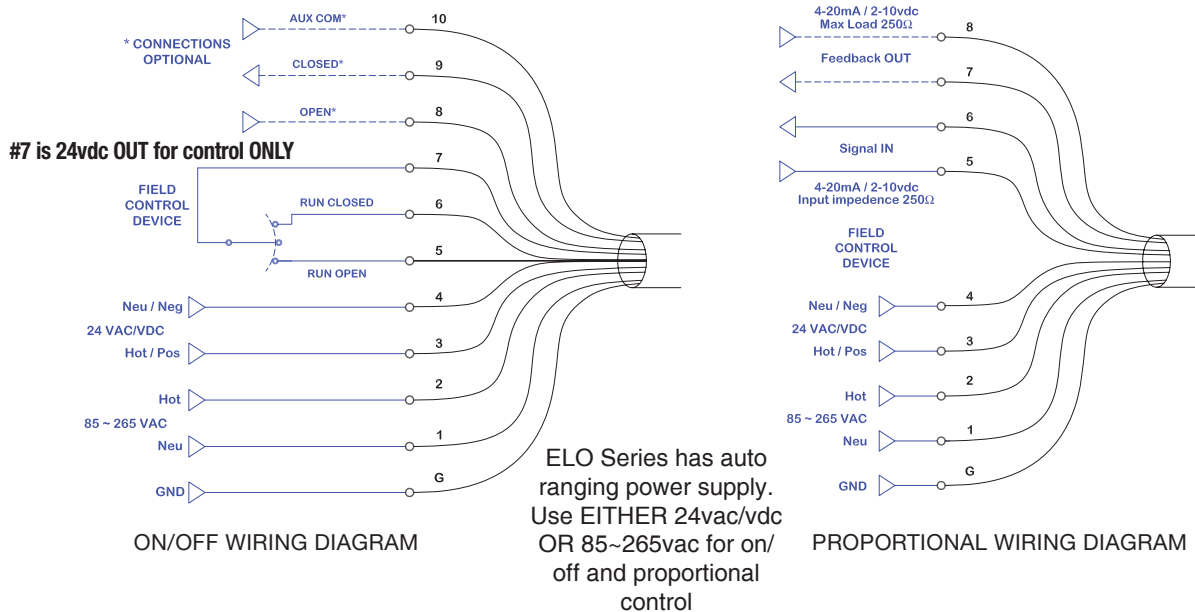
* CONNECTIONS OPTIONAL

AUX COM*

10

CLOSED*

9

OPEN*

8

#7 is 24vdc OUT for control ONLY

7

FIELD CONTROL DEVICE

RUN CLOSED

6

5

RUN OPEN

Neu / Neg

4

24 VAC/VDC

Hot / Pos

3

Hot

2

85 ~ 265 VAC

Neu

1

GND

G

ON/OFF WIRING DIAGRAM

ELO Series has auto ranging power supply. Use EITHER 24vac/vdc OR 85~265vac for on/off and proportional control

4-20mA / 2-10vdc
Max Load 250Ω

8

Feedback OUT

7

6

Signal IN

5

4-20mA / 2-10vdc
Input impedence 250Ω

FIELD CONTROL DEVICE

Neu / Neg

4

24 VAC/VDC

Hot / Pos

3

Hot

2

85 ~ 265 VAC

Neu

1

GND

G

PROPORTIONAL WIRING DIAGRAM